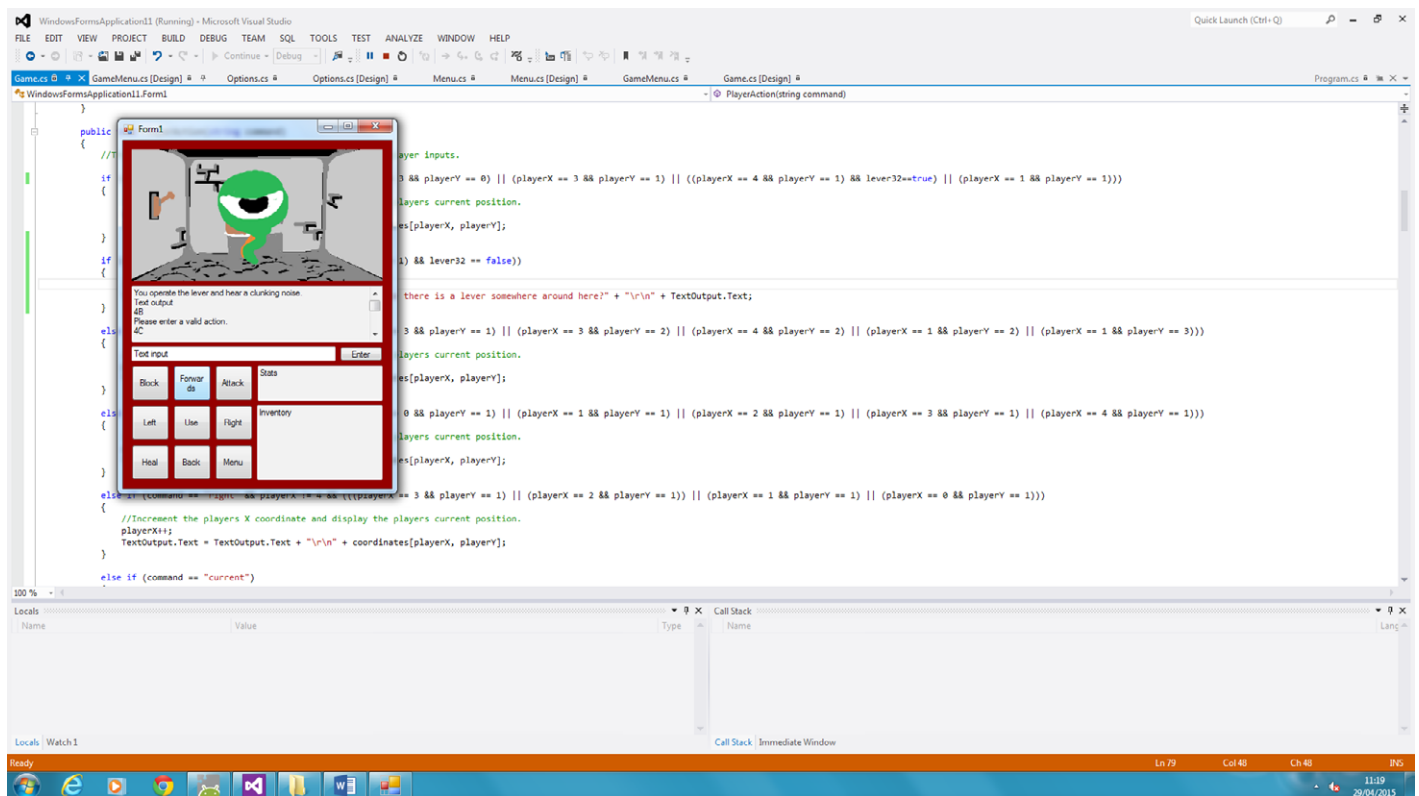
WindowsFormsApplication11 (Running) - Microsoft Visual Studio

Quick Launch (Ctrl+Q)

FILE EDIT VIEW PROJECT BUILD DEBUG TEAM SQL TOOLS TEST ANALYZE WINDOW HELP

Continue Debug

Game.cs GameMenu.cs [Design] Options.cs Options.cs [Design] Menu.cs Menu.cs [Design] GameMenu.cs Game.cs [Design] Program.cs

WindowsFormsApplication11.Form1

PlayerAction(string command)

}

public
{
//T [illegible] ayer inputs.

if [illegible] 3 && playerY == 0) || (playerX == 3 && playerY == 1) || ((playerX == 4 && playerY == 1) && lever32==true) || (playerX == 1 && playerY == 1)))
{
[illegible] layers current position.

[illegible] es[playerX, playerY];

}

if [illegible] 1) && lever32 == false))
{
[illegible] there is a lever somewhere around here?" + "\r\n" + TextOutput.Text;

}

el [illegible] 3 && playerY == 1) || (playerX == 3 && playerY == 2) || (playerX == 4 && playerY == 2) || (playerX == 1 && playerY == 2) || (playerX == 1 && playerY == 3)))
{
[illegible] layers current position.

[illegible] es[playerX, playerY];

}

el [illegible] 0 && playerY == 1) || (playerX == 1 && playerY == 1) || (playerX == 2 && playerY == 1) || (playerX == 3 && playerY == 1) || (playerX == 4 && playerY == 1)))
{
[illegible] layers current position.

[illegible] es[playerX, playerY];

}

else if (command == "right" && playerX != 4 && (((playerX == 3 && playerY == 1) || (playerX == 2 && playerY == 1)) || (playerX == 1 && playerY == 1) || (playerX == 0 && playerY == 1)))
{
//Increment the players X coordinate and display the players current position.
playerX++;
TextOutput.Text = TextOutput.Text + "\r\n" + coordinates[playerX, playerY];
}

else if (command == "current")

Form1

You operate the lever and hear a clunking noise.
Text output
4B
Please enter a valid action.
4C

Text input
Enter

Block
Forwards
Attack
Stats
Left
Use
Right
Inventory
Heal
Back
Menu

100 %

Locals
Name
Value
Type

Call Stack
Name
Lang

Locals Watch 1

Call Stack Immediate Window

Ready
Ln 79
Col 48
Ch 48
INS

11:19
29/04/2015